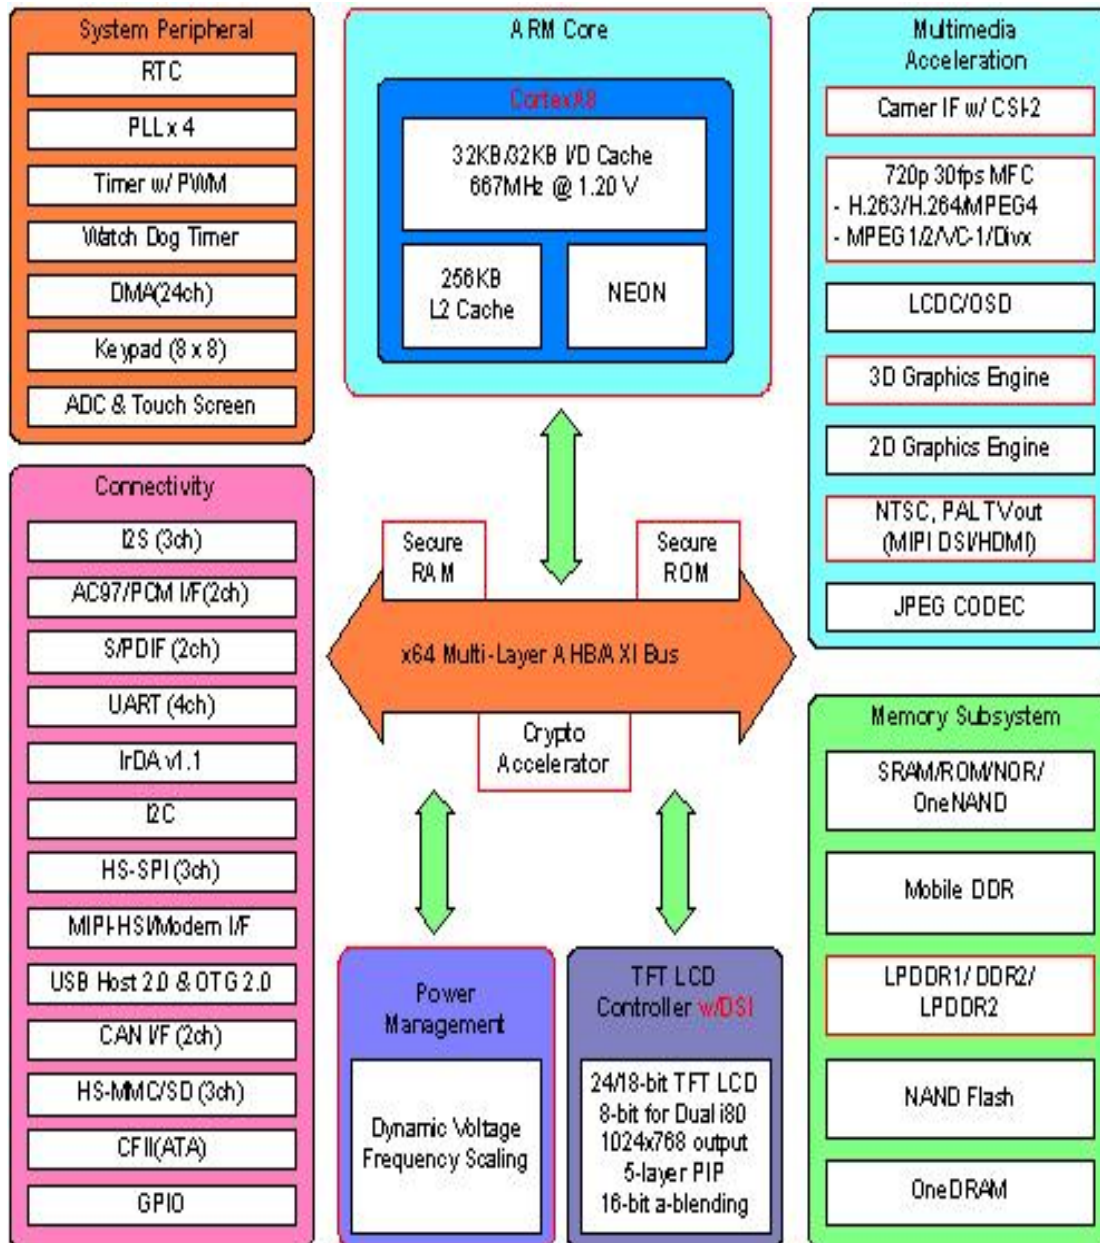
System Peripheral
RTC
PLL x 4
Timer w/ PWM
Watch Dog Timer
DMA(24ch)
Keypad (8 x 8)
ADC & Touch Screen

ARM Core
Cortex-A8
32KB/32KB I/D Cache
667MHz @ 1.20 V
256KB
L2 Cache
NEON

Multimedia
Acceleration
Camer IF w/ CSI-2
720p 30fps MFC
- H.263/H.264/MPEG4
- MPEG1/2/VC-1/Divx
LCDC/OSD
3D Graphics Engine
2D Graphics Engine
NTSC, PAL TVout
(MIPI DSI/HDMI)
JPEG CODEC

Connectivity
I2S (3ch)
AC97/PCM I/F(2ch)
S/PDIF (2ch)
UART (4ch)
IrDA v1.1
I2C
HS-SPI (3ch)
MIPI-HSI/Modem I/F
USB Host 2.0 & OTG 2.0
CAN I/F (2ch)
HS-MMC/SD (3ch)
CFII(ATA)
GPIO

Secure
RAM
Secure
ROM
x64 Multi-Layer AHB/AXI Bus
Crypto
Accelerator

Memory Subsystem
SRAM/ROM/NOR/
OneNAND
Mobile DDR
LPDDR1/ DDR2/
LPDDR2
NAND Flash
OneDRAM

Power
Management
Dynamic Voltage
Frequency Scaling

TFT LCD
Controller w/DSI
24/18-bit TFT LCD
8-bit for Dual i80
1024x768 output
5-layer PIP
16-bit a-blending